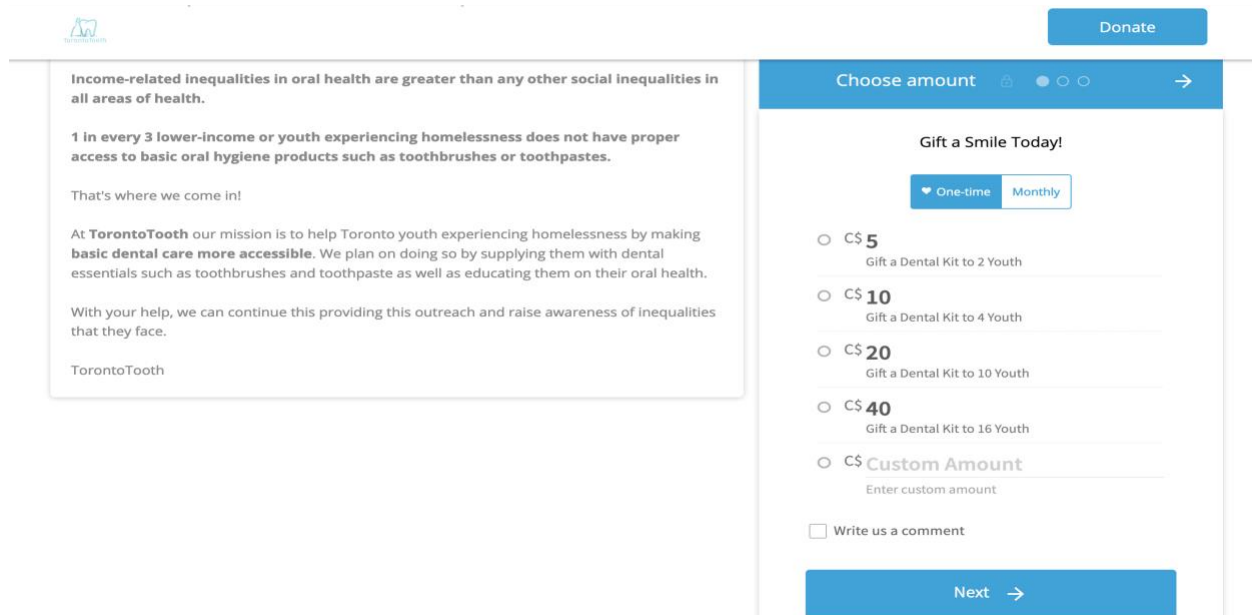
torontotooth

Donate

Income-related inequalities in oral health are greater than any other social inequalities in all areas of health.

1 in every 3 lower-income or youth experiencing homelessness does not have proper access to basic oral hygiene products such as toothbrushes or toothpastes.

That's where we come in!

At TorontoTooth our mission is to help Toronto youth experiencing homelessness by making basic dental care more accessible. We plan on doing so by supplying them with dental essentials such as toothbrushes and toothpaste as well as educating them on their oral health.

With your help, we can continue this providing this outreach and raise awareness of inequalities that they face.

TorontoTooth

Choose amount →

Gift a Smile Today!

One-time Monthly

C$5
Gift a Dental Kit to 2 Youth

C$10
Gift a Dental Kit to 4 Youth

C$20
Gift a Dental Kit to 10 Youth

C$40
Gift a Dental Kit to 16 Youth

C$ Custom Amount
Enter custom amount

Write us a comment

Next →